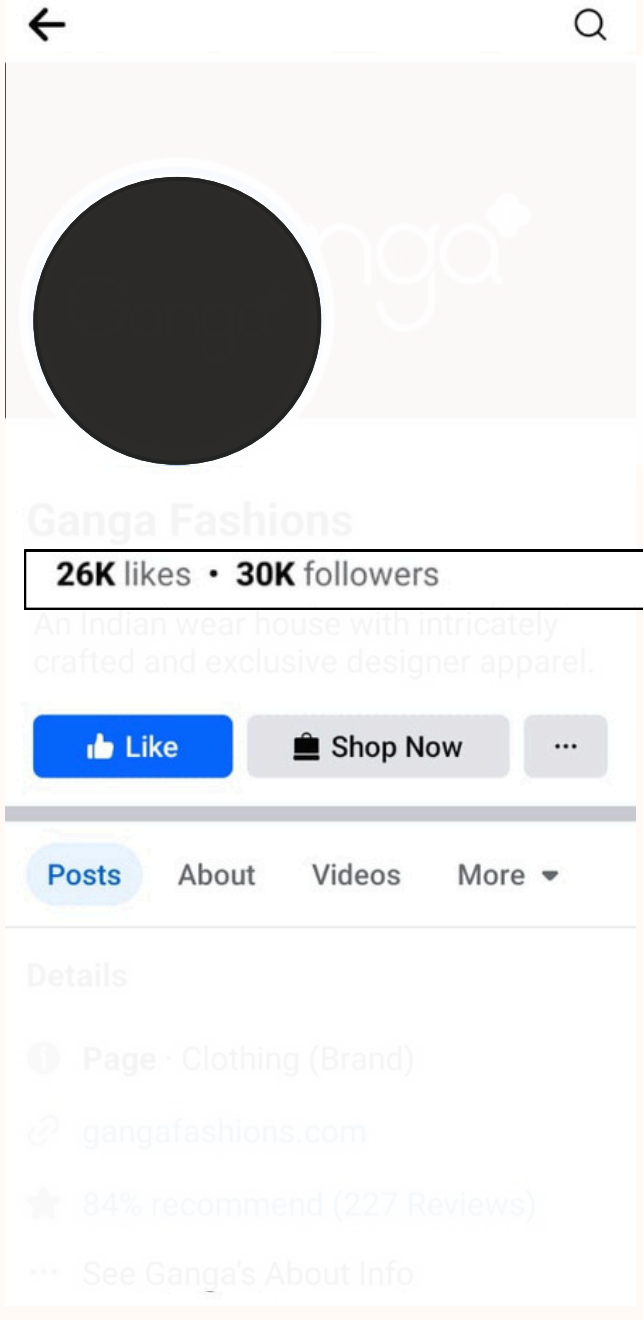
Ganga Fashions

26K likes • 30K followers

An Indian wear house with intricately crafted and exclusive designer apparel.

Like

Shop Now

...

Posts About Videos More

Details

Page · Clothing (Brand)

gangafashions.com

84% recommend (227 Reviews)

See Ganga's About Info